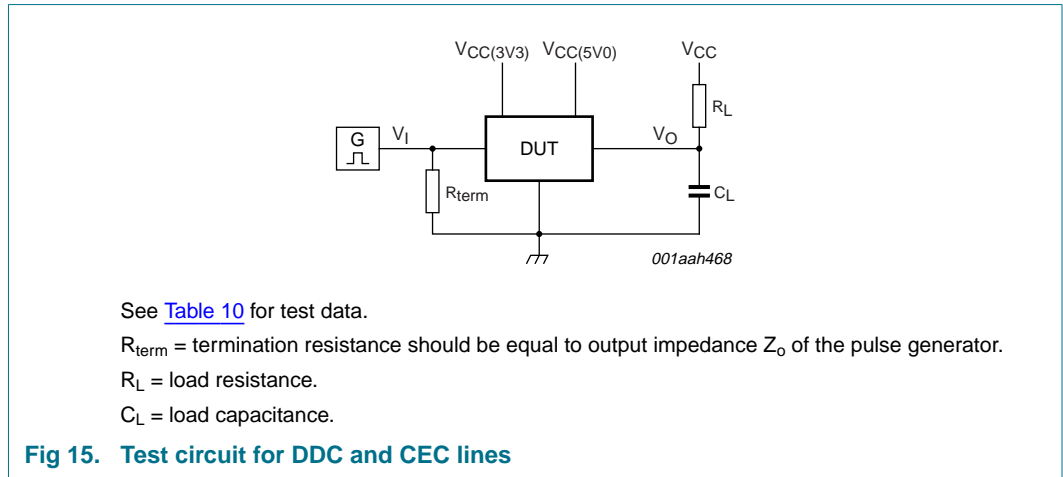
$V_{CC(3V3)}$ $V_{CC(5V0)}$ $V_{CC}$

G $V_I$ DUT $V_O$ $R_L$

$R_{term}$ $C_L$

001aah468

See Table 10 for test data.

$R_{term}$ = termination resistance should be equal to output impedance $Z_o$ of the pulse generator.

$R_L$ = load resistance.

$C_L$ = load capacitance.

Fig 15. Test circuit for DDC and CEC lines